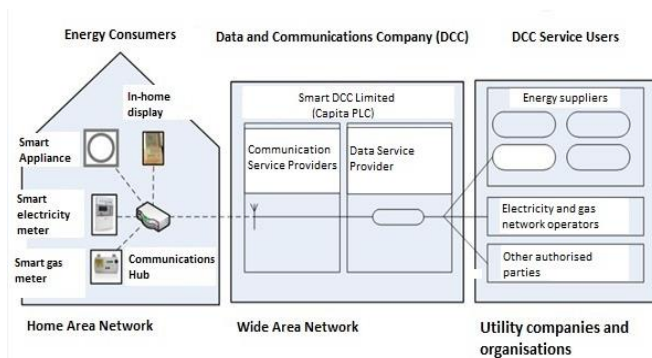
Energy Consumers

Data and Communications Company (DCC)

DCC Service Users

In-home display

Smart Appliance

Smart electricity meter

Smart gas meter

Communications Hub

Smart DCC Limited (Capita PLC)

Communication Service Providers

Data Service Provider

Energy suppliers

Electricity and gas network operators

Other authorised parties

Home Area Network

Wide Area Network

Utility companies and organisations